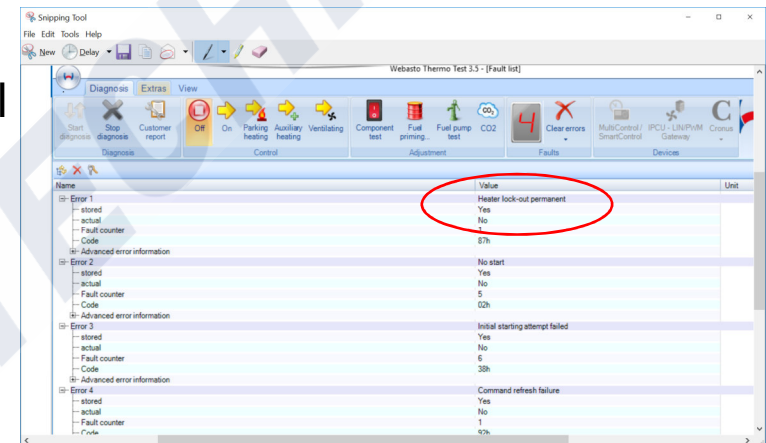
Snipping Tool
File Edit Tools Help
New Delay

Webasto Thermo Test 3.5 - [Fault list]

Diagnosis Extras View

Start diagnosis | Stop diagnosis | Customer report | Off | On | Parking heating | Auxiliary heating | Ventilating | Component test | Fuel priming... | Fuel pump test | CO2 | 4 | Clear errors | MultiControl / SmartControl | IPCU - LIN/PWM Gateway | Cronus

Diagnosis | Control | Adjustment | Faults | Devices

| Name | Value | Unit |
|---|---|---|
| Error 1 | Heater lock-out permanent | |
| stored | Yes | |
| actual | No | |
| Fault counter | 1 | |
| Code | 87h | |
| Advanced error information | | |
| Error 2 | No start | |
| stored | Yes | |
| actual | No | |
| Fault counter | 5 | |
| Code | 02h | |
| Advanced error information | | |
| Error 3 | Initial starting attempt failed | |
| stored | Yes | |
| actual | No | |
| Fault counter | 6 | |
| Code | 38h | |
| Advanced error information | | |
| Error 4 | Command refresh failure | |
| stored | Yes | |
| actual | No | |
| Fault counter | 1 | |
| Code | 92h | |